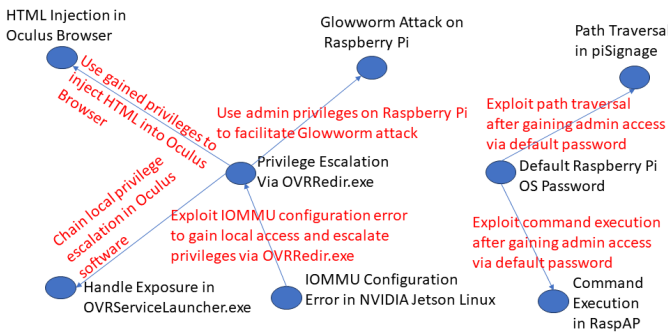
HTML Injection in Oculus Browser

Glowworm Attack on Raspberry Pi

Path Traversa in piSignage

Use gained privileges to inject HTML into Oculus Browser

Use admin privileges on Raspberry Pi to facilitate Glowworm attack

Exploit path traversal after gaining admin access via default password

Privilege Escalation Via OVRRedir.exe

Default Raspberry Pi OS Password

Chain local privilege escalation in Oculus software

Exploit IOMMU configuration error to gain local access and escalate privileges via OVRRedir.exe

Exploit command execution after gaining admin access via default password

IOMMU Configuration Error in NVIDIA Jetson Linux

Handle Exposure in OVRServiceLauncher.exe

Command Execution in RaspAP